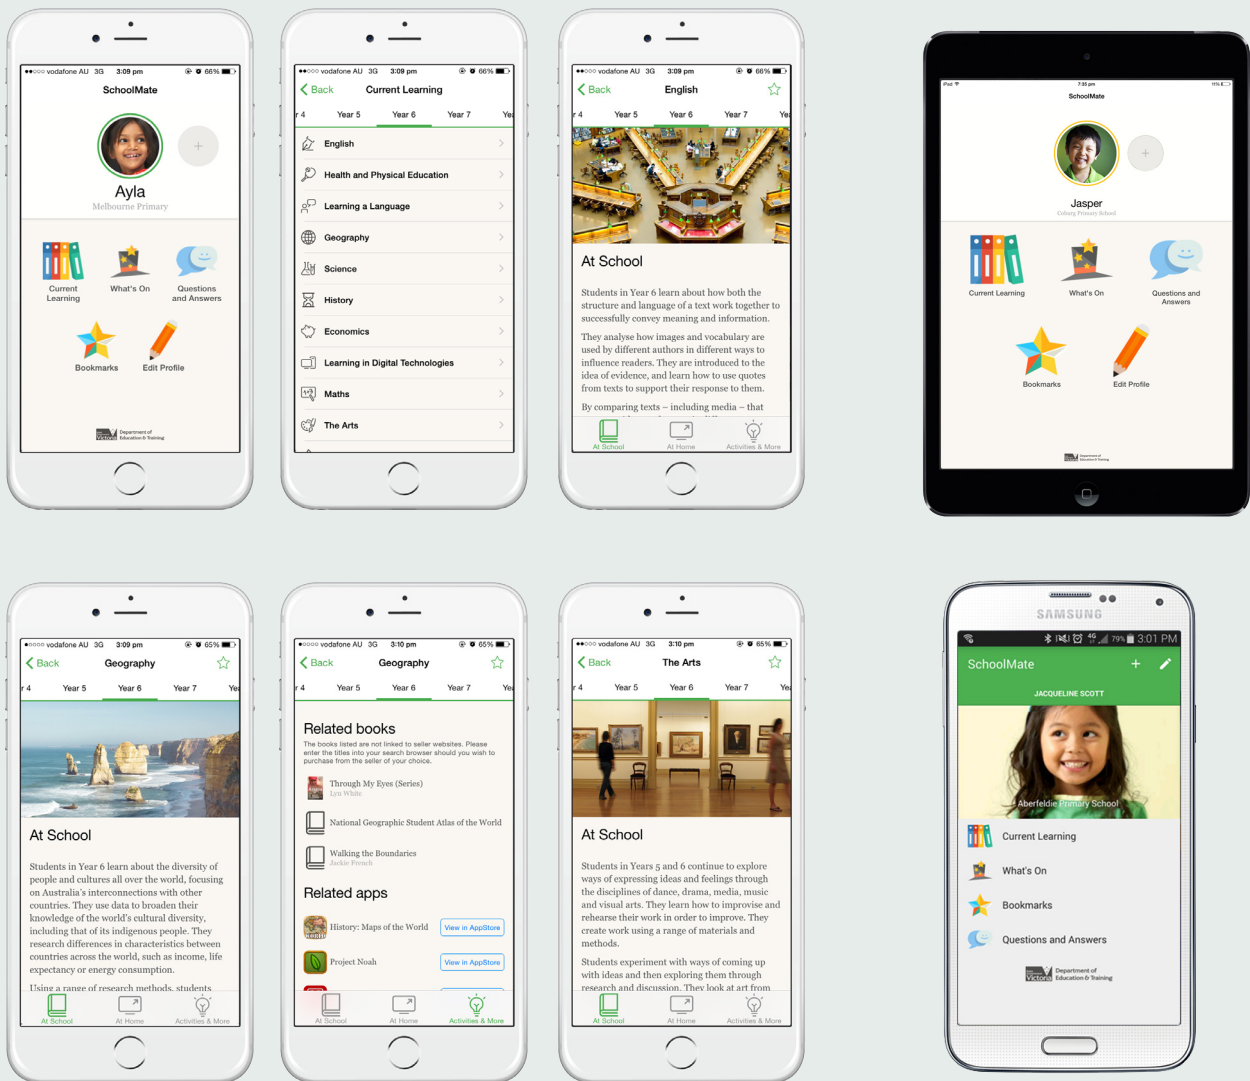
●●○○○ vodafone AU 3G 3:09 pm 66%

SchoolMate

Ayla
Melbourne Primary

Current Learning
What's On
Questions and Answers
Bookmarks
Edit Profile

Department of Education & Training

●●○○○ vodafone AU 3G 3:09 pm 66%

Back Current Learning

r 4 Year 5 Year 6 Year 7 Ye

English
Health and Physical Education
Learning a Language
Geography
Science
History
Economics
Learning in Digital Technologies
Maths
The Arts

●●○○○ vodafone AU 3G 3:09 pm 66%

Back English

r 4 Year 5 Year 6 Year 7 Ye

At School

Students in Year 6 learn about how both the structure and language of a text work together to successfully convey meaning and information.

They analyse how images and vocabulary are used by different authors in different ways to influence readers. They are introduced to the idea of evidence, and learn how to use quotes from texts to support their response to them.

By comparing texts – including media – that

At School At Home Activities & More

iPad 7:35 pm

SchoolMate

Jasper
Coburg Primary School

Current Learning
What's On
Questions and Answers
Bookmarks
Edit Profile

Department of Education & Training

●●○○○ vodafone AU 3G 3:09 pm 65%

Back Geography

r 4 Year 5 Year 6 Year 7 Ye

At School

Students in Year 6 learn about the diversity of people and cultures all over the world, focusing on Australia's interconnections with other countries. They use data to broaden their knowledge of the world's cultural diversity, including that of its indigenous people. They research differences in characteristics between countries across the world, such as income, life expectancy or energy consumption.

Using a range of research methods, students

At School At Home Activities & More

●●○○○ vodafone AU 3G 3:10 pm 65%

Back Geography

r 4 Year 5 Year 6 Year 7 Ye

Related books

The books listed are not linked to seller websites. Please enter the titles into your search browser should you wish to purchase from the seller of your choice.

Through My Eyes (Series)
Lyn White

National Geographic Student Atlas of the World

Walking the Boundaries
Jackie French

Related apps

History: Maps of the World View in AppStore

Project Noah View in AppStore

At School At Home Activities & More

●●○○○ vodafone AU 3G 3:10 pm 65%

Back The Arts

r 4 Year 5 Year 6 Year 7 Ye

At School

Students in Years 5 and 6 continue to explore ways of expressing ideas and feelings through the disciplines of dance, drama, media, music and visual arts. They learn how to improve and rehearse their work in order to improve. They create work using a range of materials and methods.

Students experiment with ways of coming up with ideas and then exploring them through research and discussion. They look at art from

At School At Home Activities & More

SAMSUNG

79% 3:01 PM

SchoolMate

JACQUELINE SCOTT

Aberfeldie Primary School

Current Learning
What's On
Bookmarks
Questions and Answers

Department of Education & Training